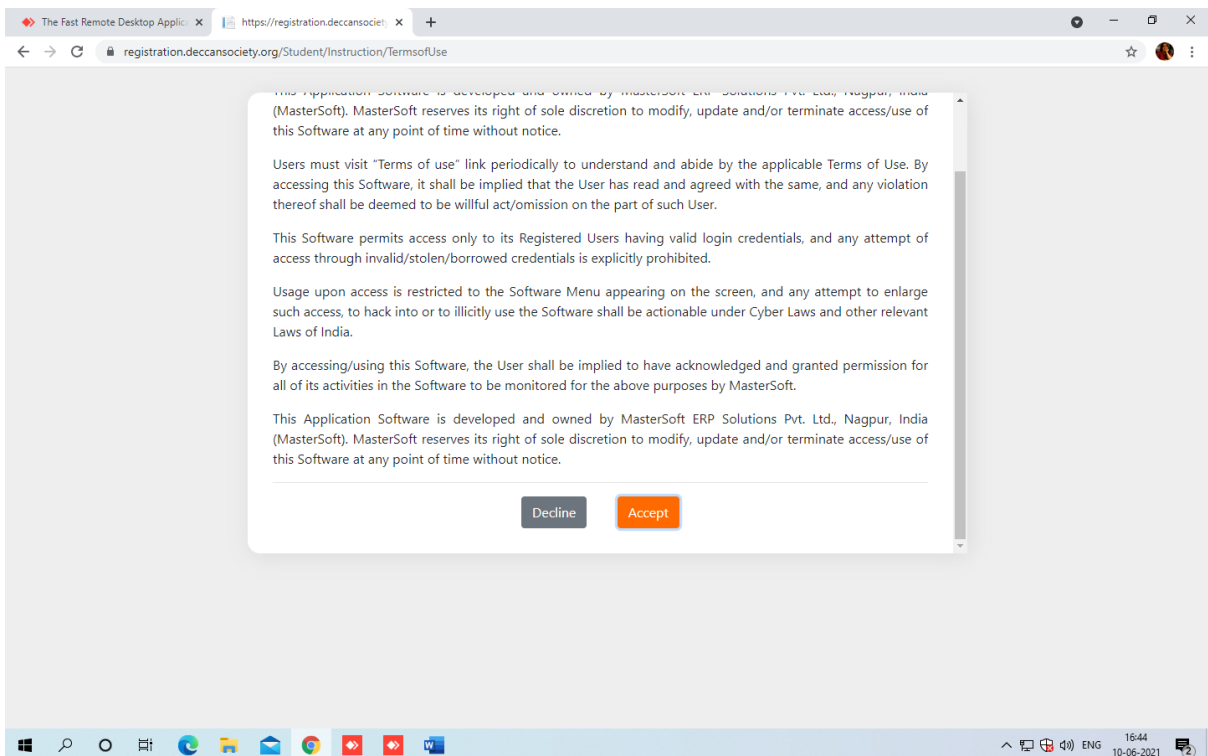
The Fast Remote Desktop Applic ×
https://registration.deccansociet ×
+

registration.deccansociety.org/Student/Instruction/TermsofUse

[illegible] (MasterSoft). MasterSoft reserves its right of sole discretion to modify, update and/or terminate access/use of this Software at any point of time without notice.

Users must visit "Terms of use" link periodically to understand and abide by the applicable Terms of Use. By accessing this Software, it shall be implied that the User has read and agreed with the same, and any violation thereof shall be deemed to be willful act/omission on the part of such User.

This Software permits access only to its Registered Users having valid login credentials, and any attempt of access through invalid/stolen/borrowed credentials is explicitly prohibited.

Usage upon access is restricted to the Software Menu appearing on the screen, and any attempt to enlarge such access, to hack into or to illicitly use the Software shall be actionable under Cyber Laws and other relevant Laws of India.

By accessing/using this Software, the User shall be implied to have acknowledged and granted permission for all of its activities in the Software to be monitored for the above purposes by MasterSoft.

This Application Software is developed and owned by MasterSoft ERP Solutions Pvt. Ltd., Nagpur, India (MasterSoft). MasterSoft reserves its right of sole discretion to modify, update and/or terminate access/use of this Software at any point of time without notice.

Decline
Accept

ENG
16:44
10-06-2021